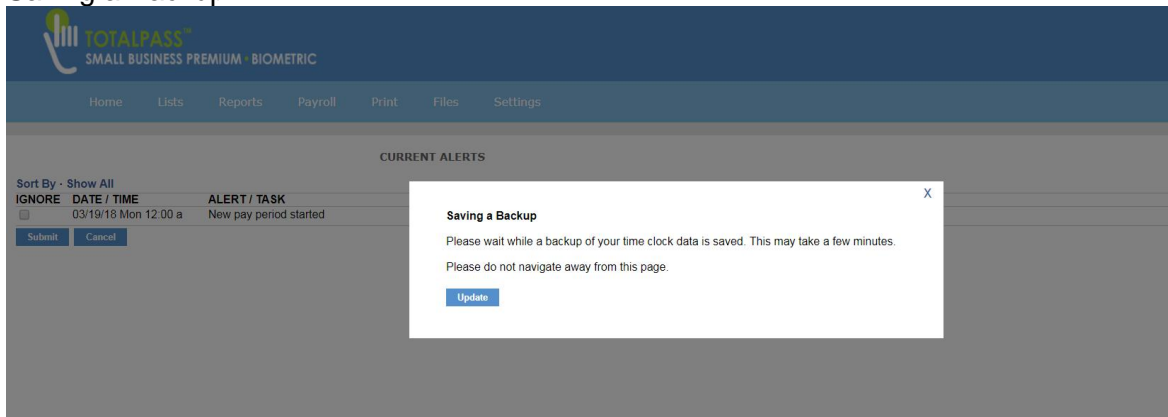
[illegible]

TOTALPASS™
SMALL BUSINESS PREMIUM · BIOMETRIC

Home Lists Reports Payroll Print Files Settings

CURRENT ALERTS

Sort By - Show All

| IGNORE | DATE / TIME | ALERT / TASK |
|---|---|---|
| | 03/19/18 Mon 12:00 a | New pay period started |

Submit Cancel

X

Saving a Backup

Please wait while a backup of your time clock data is saved. This may take a few minutes.

Please do not navigate away from this page.

Update